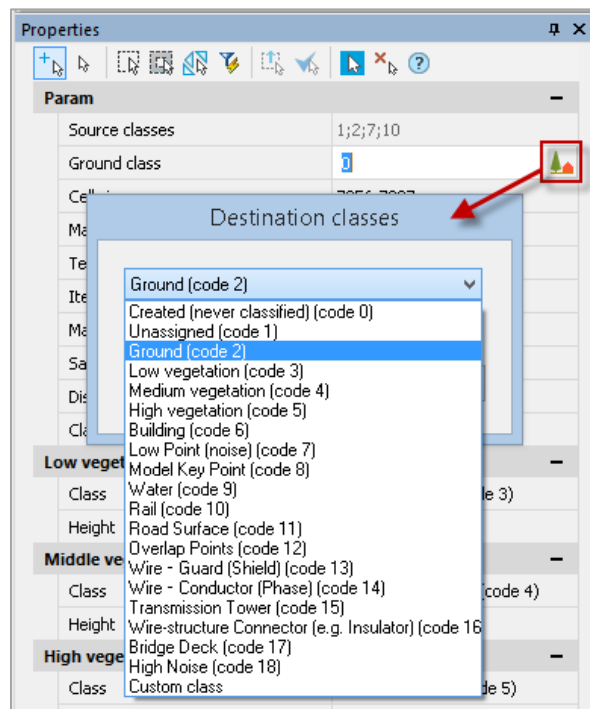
Properties

Param

Source classes 1;2;7;10

Ground class 0

Cel

Ma

Te

Ite

Ma

Sa

Dis

Cla

Low veget

Class de 3)

Height

Middle ve

Class code 4)

Height

High vege

Class de 5)

Destination classes

Ground (code 2)

Created (never classified) (code 0)
Unassigned (code 1)
Ground (code 2)
Low vegetation (code 3)
Medium vegetation (code 4)
High vegetation (code 5)
Building (code 6)
Low Point (noise) (code 7)
Model Key Point (code 8)
Water (code 9)
Rail (code 10)
Road Surface (code 11)
Overlap Points (code 12)
Wire - Guard (Shield) (code 13)
Wire - Conductor (Phase) (code 14)
Transmission Tower (code 15)
Wire-structure Connector (e.g. Insulator) (code 16
Bridge Deck (code 17)
High Noise (code 18)
Custom class